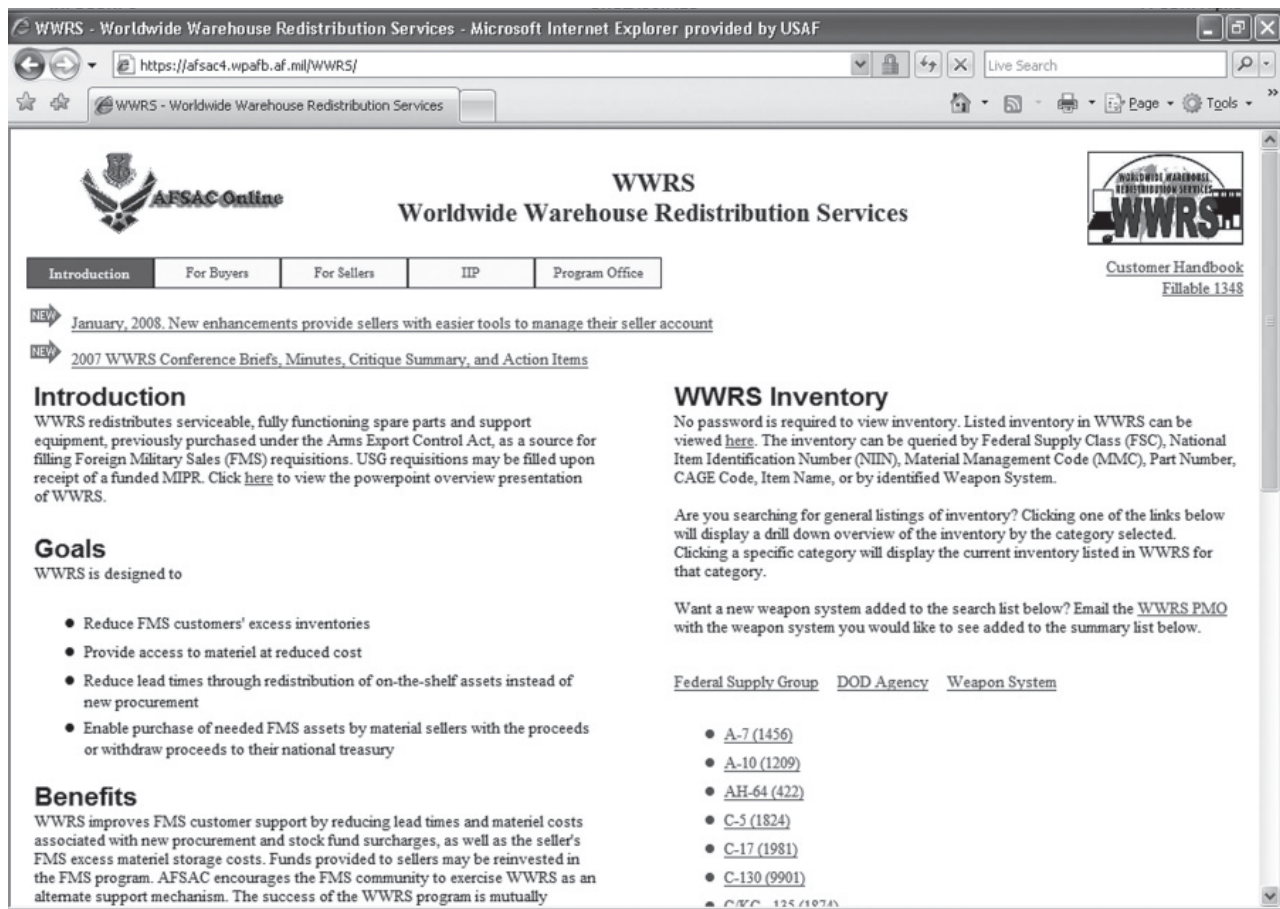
WWRS - Worldwide Warehouse Redistribution Services - Microsoft Internet Explorer provided by USAF

https://afsac4.wpafb.af.mil/WWRS/

Live Search

WWRS - Worldwide Warehouse Redistribution Services

Page ▾ Tools ▾

AFSAC Online

WWRS
Worldwide Warehouse Redistribution Services

WORLDWIDE WAREHOUSE REDISTRIBUTION SERVICES
WWRS

| Introduction | For Buyers | For Sellers | IIP | Program Office |
|---|---|---|---|---|

Customer Handbook
Fillable 1348

NEW January, 2008. New enhancements provide sellers with easier tools to manage their seller account

NEW 2007 WWRS Conference Briefs, Minutes, Critique Summary, and Action Items

Introduction
WWRS redistributes serviceable, fully functioning spare parts and support equipment, previously purchased under the Arms Export Control Act, as a source for filling Foreign Military Sales (FMS) requisitions. USG requisitions may be filled upon receipt of a funded MIPR. Click here to view the powerpoint overview presentation of WWRS.

Goals
WWRS is designed to

- Reduce FMS customers' excess inventories
- Provide access to materiel at reduced cost
- Reduce lead times through redistribution of on-the-shelf assets instead of new procurement
- Enable purchase of needed FMS assets by material sellers with the proceeds or withdraw proceeds to their national treasury

Benefits
WWRS improves FMS customer support by reducing lead times and materiel costs associated with new procurement and stock fund surcharges, as well as the seller's FMS excess materiel storage costs. Funds provided to sellers may be reinvested in the FMS program. AFSAC encourages the FMS community to exercise WWRS as an alternate support mechanism. The success of the WWRS program is mutually

WWRS Inventory
No password is required to view inventory. Listed inventory in WWRS can be viewed here. The inventory can be queried by Federal Supply Class (FSC), National Item Identification Number (NIIN), Material Management Code (MMC), Part Number, CAGE Code, Item Name, or by identified Weapon System.

Are you searching for general listings of inventory? Clicking one of the links below will display a drill down overview of the inventory by the category selected. Clicking a specific category will display the current inventory listed in WWRS for that category.

Want a new weapon system added to the search list below? Email the WWRS PMO with the weapon system you would like to see added to the summary list below.

Federal Supply Group DOD Agency Weapon System

- A-7 (1456)
- A-10 (1209)
- AH-64 (422)
- C-5 (1824)
- C-17 (1981)
- C-130 (9901)
- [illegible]